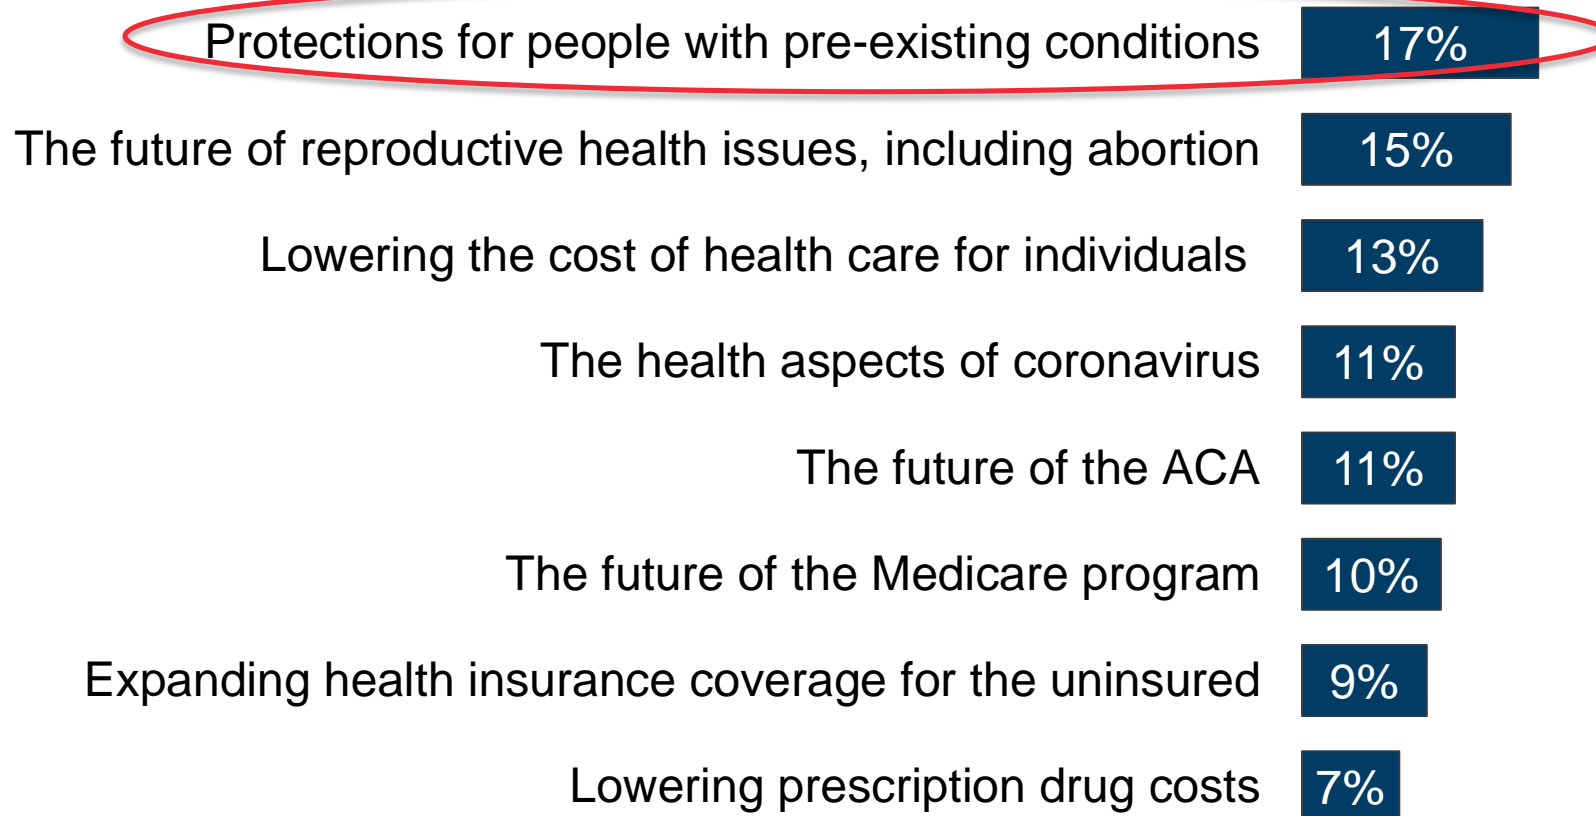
| | |
|---|---|
| Protections for people with pre-existing conditions | 17% |
| The future of reproductive health issues, including abortion | 15% |
| Lowering the cost of health care for individuals | 13% |
| The health aspects of coronavirus | 11% |
| The future of the ACA | 11% |
| The future of the Medicare program | 10% |
| Expanding health insurance coverage for the uninsured | 9% |
| Lowering prescription drug costs | 7% |